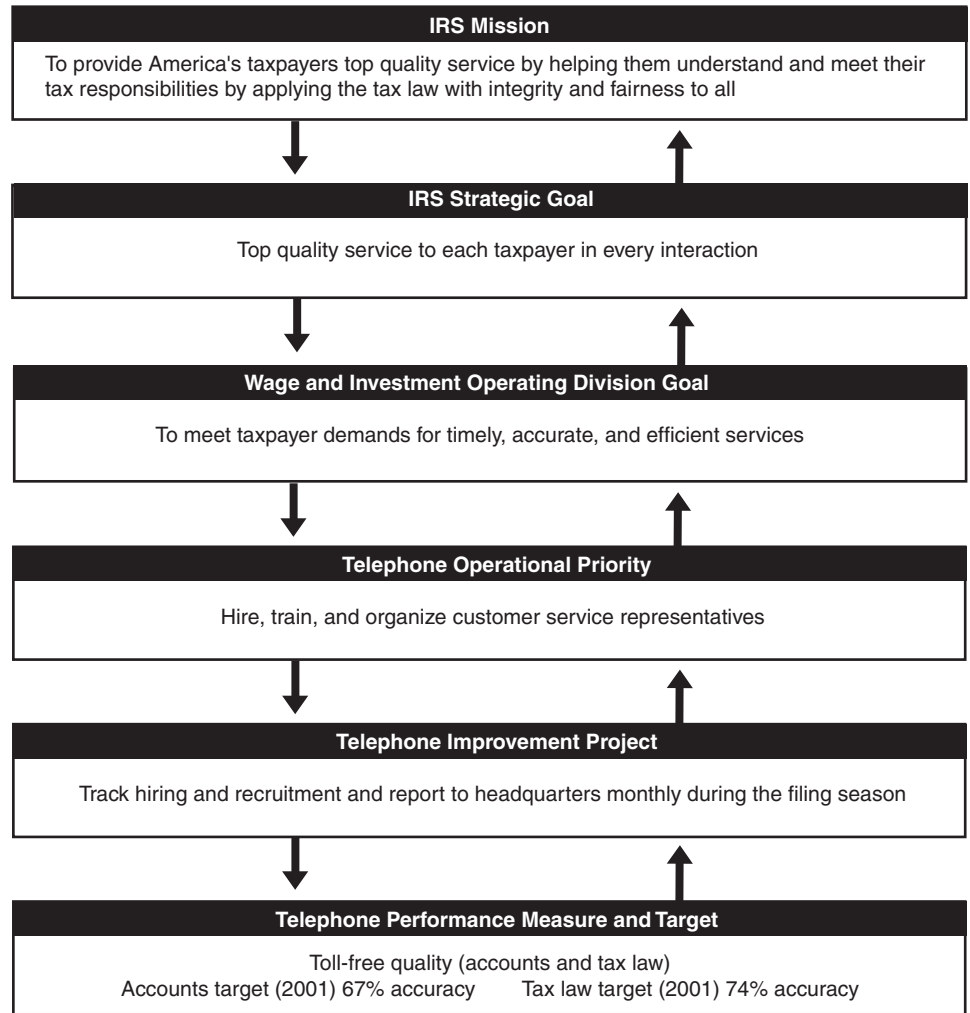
IRS Mission

To provide America's taxpayers top quality service by helping them understand and meet their tax responsibilities by applying the tax law with integrity and fairness to all

IRS Strategic Goal

Top quality service to each taxpayer in every interaction

Wage and Investment Operating Division Goal

To meet taxpayer demands for timely, accurate, and efficient services

Telephone Operational Priority

Hire, train, and organize customer service representatives

Telephone Improvement Project

Track hiring and recruitment and report to headquarters monthly during the filing season

Telephone Performance Measure and Target

Toll-free quality (accounts and tax law)
Accounts target (2001) 67% accuracy Tax law target (2001) 74% accuracy